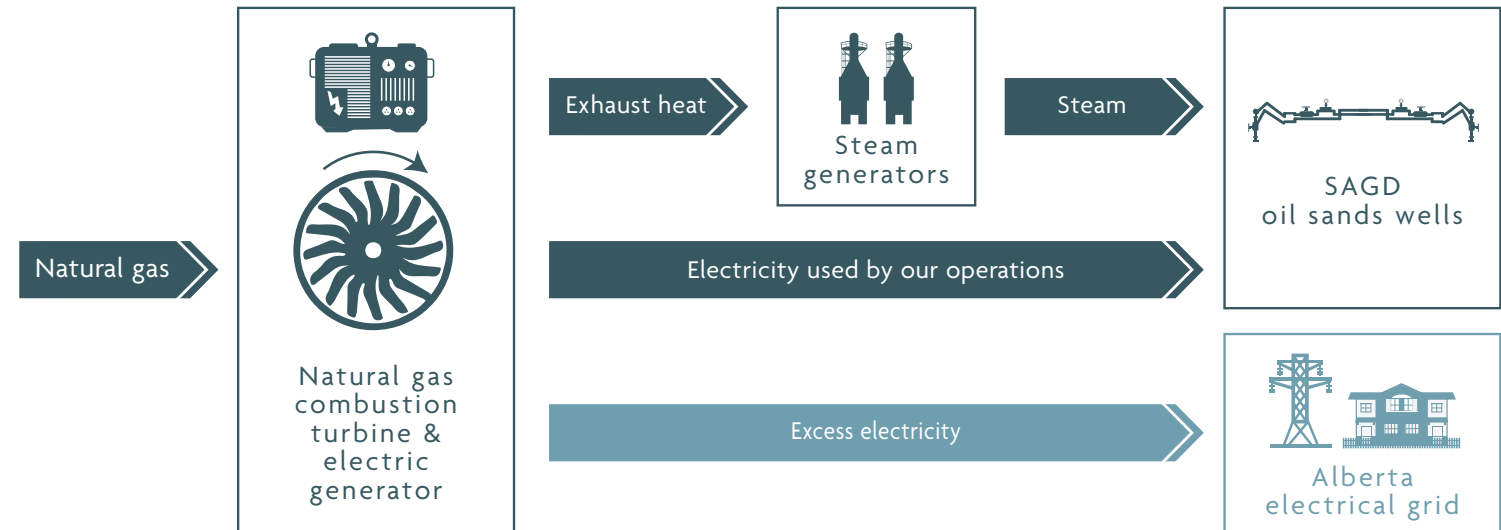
Natural gas

Natural gas combustion turbine & electric generator

Exhaust heat

Steam generators

Steam

SAGD oil sands wells

Electricity used by our operations

Excess electricity

Alberta electrical grid